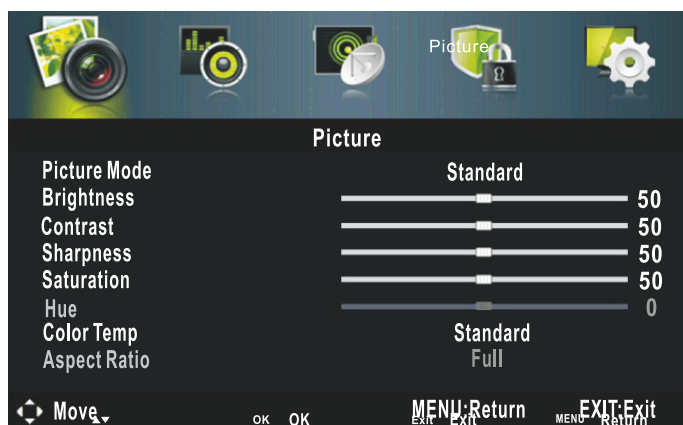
Picture

Picture

| | | |
|---|---|---|
| Picture Mode | Standard | |
| Brightness | | 50 |
| Contrast | | 50 |
| Sharpness | | 50 |
| Saturation | | 50 |
| Hue | | 0 |
| Color Temp | Standard | |
| Aspect Ratio | Full | |

Move OK OK MENU:Return Exit Exit EXIT:Exit MENU Return